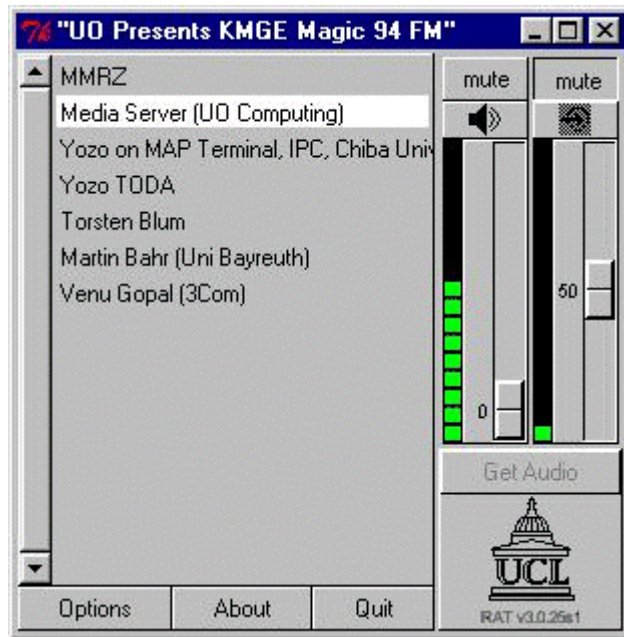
Tk "UO Presents KMGE Magic 94 FM"

MMRZ
Media Server (UO Computing)
Yozo on MAP Terminal, IPC, Chiba Univ
Yozo TODA
Torsten Blum
Martin Bahr (Uni Bayreuth)
Venu Gopal (3Com)

mute
mute
0
50
Get Audio
UCL
RAT v3.0.25s1

Options
About
Quit